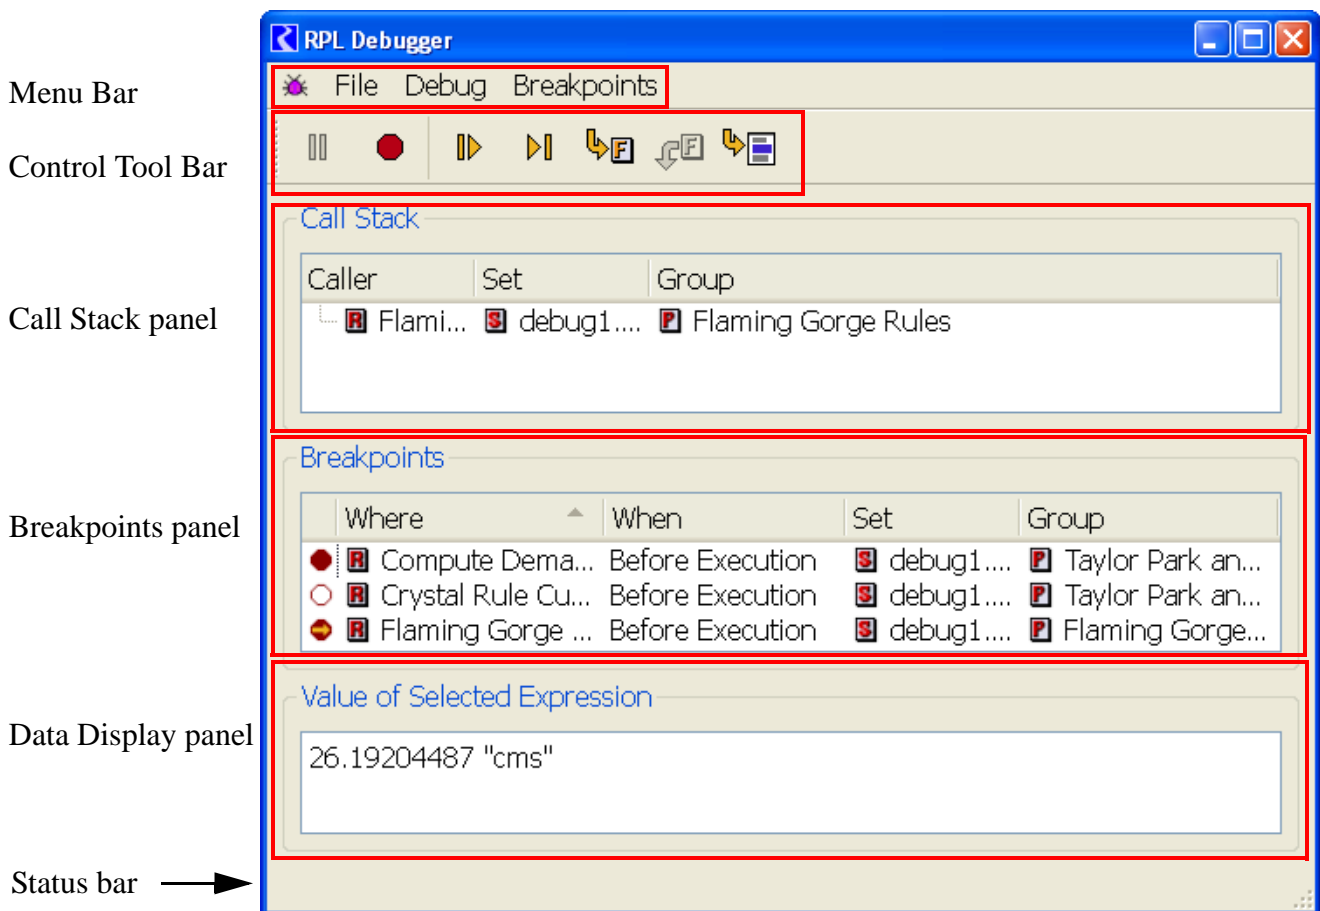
Menu Bar

Control Tool Bar

Call Stack panel

Breakpoints panel

Data Display panel

Status bar

RPL Debugger

File Debug Breakpoints

Call Stack

| Caller | Set | Group |
|---|---|---|
| R Flami... | S debug1.... | P Flaming Gorge Rules |

Breakpoints

| | Where | When | Set | Group |
|---|---|---|---|---|
| | R Compute Dema... | Before Execution | S debug1.... | P Taylor Park an... |
| | R Crystal Rule Cu... | Before Execution | S debug1.... | P Taylor Park an... |
| | R Flaming Gorge ... | Before Execution | S debug1.... | P Flaming Gorge... |

Value of Selected Expression

26.19204487 "cms"